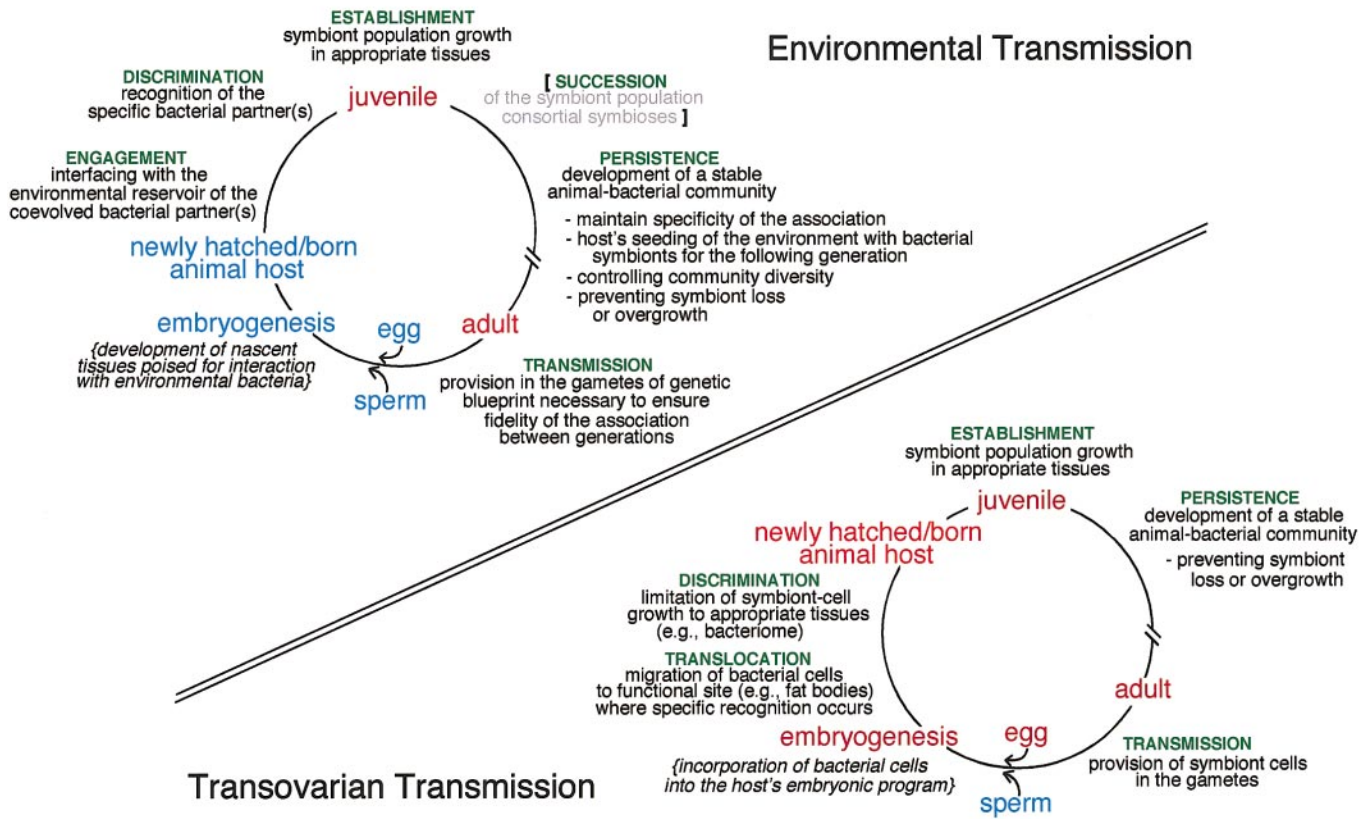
Environmental Transmission

ESTABLISHMENT
symbiont population growth in appropriate tissues

DISCRIMINATION
recognition of the specific bacterial partner(s)

juvenile

[ SUCCESSION
of the symbiont population consortial symbioses ]

ENGAGEMENT
interfacing with the environmental reservoir of the coevolved bacterial partner(s)

PERSISTENCE
development of a stable animal-bacterial community

- maintain specificity of the association
- host's seeding of the environment with bacterial symbionts for the following generation
- controlling community diversity
- preventing symbiont loss or overgrowth

newly hatched/born animal host

embryogenesis

egg

adult

{development of nascent tissues poised for interaction with environmental bacteria}

sperm

TRANSMISSION
provision in the gametes of genetic blueprint necessary to ensure fidelity of the association between generations

ESTABLISHMENT
symbiont population growth in appropriate tissues

juvenile

PERSISTENCE
development of a stable animal-bacterial community

- preventing symbiont loss or overgrowth

newly hatched/born animal host

DISCRIMINATION
limitation of symbiont-cell growth to appropriate tissues (e.g., bacteriome)

TRANSLOCATION
migration of bacterial cells to functional site (e.g., fat bodies) where specific recognition occurs

adult

embryogenesis

egg

TRANSMISSION
provision of symbiont cells in the gametes

{incorporation of bacterial cells into the host's embryonic program}

sperm

Transovarian Transmission